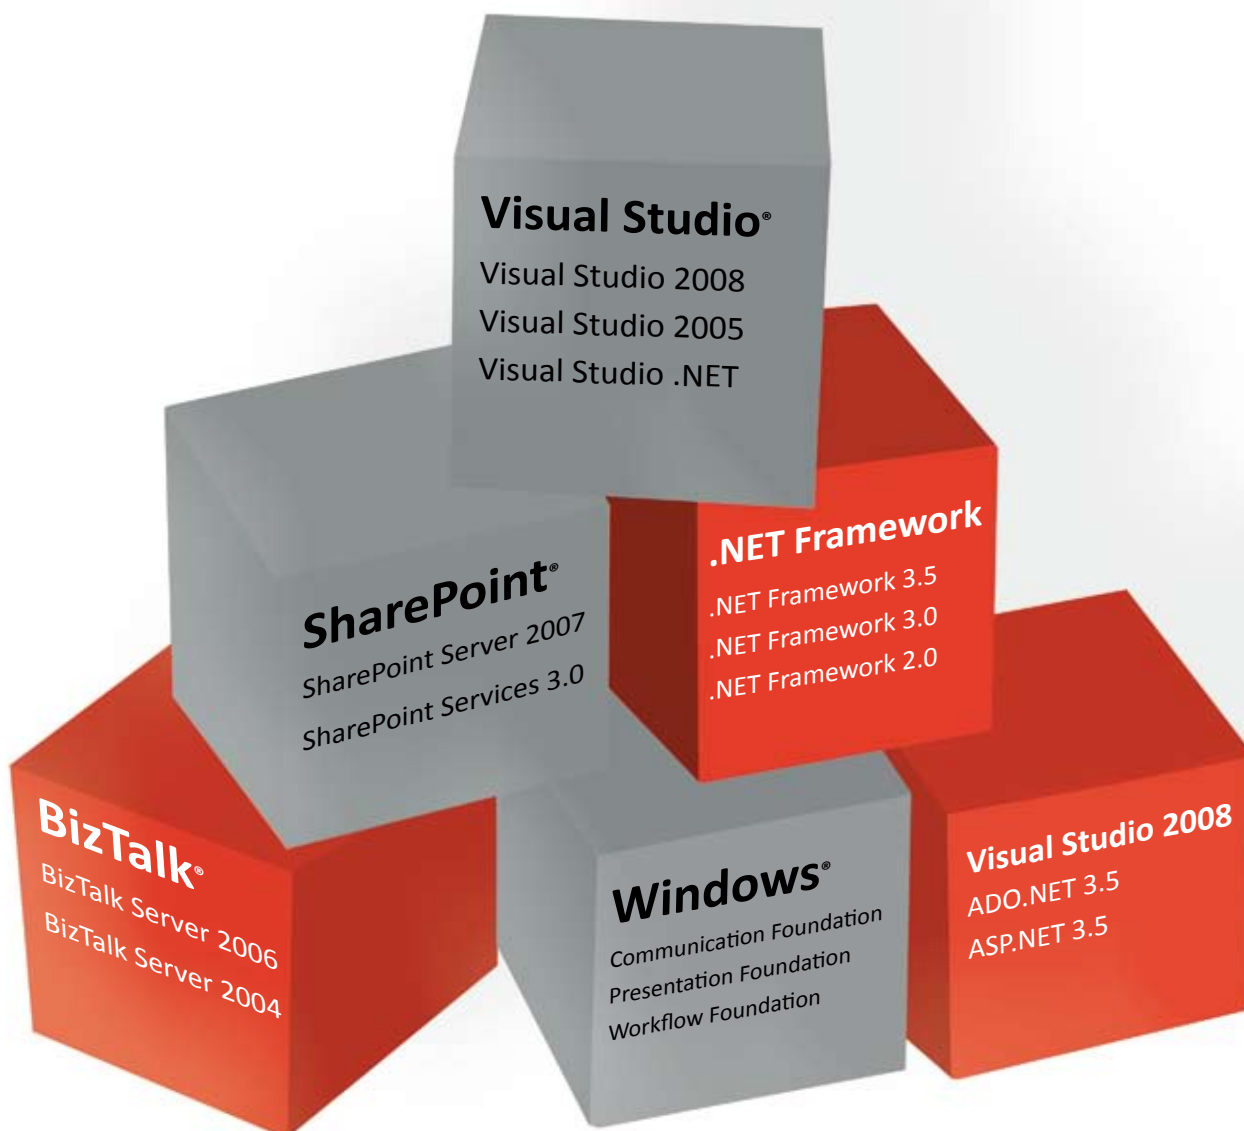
Visual Studio®
Visual Studio 2008
Visual Studio 2005
Visual Studio .NET

SharePoint®
SharePoint Server 2007
SharePoint Services 3.0

.NET Framework
.NET Framework 3.5
.NET Framework 3.0
.NET Framework 2.0

BizTalk®
BizTalk Server 2006
BizTalk Server 2004

Windows®
Communication Foundation
Presentation Foundation
Workflow Foundation

Visual Studio 2008
ADO.NET 3.5
ASP.NET 3.5